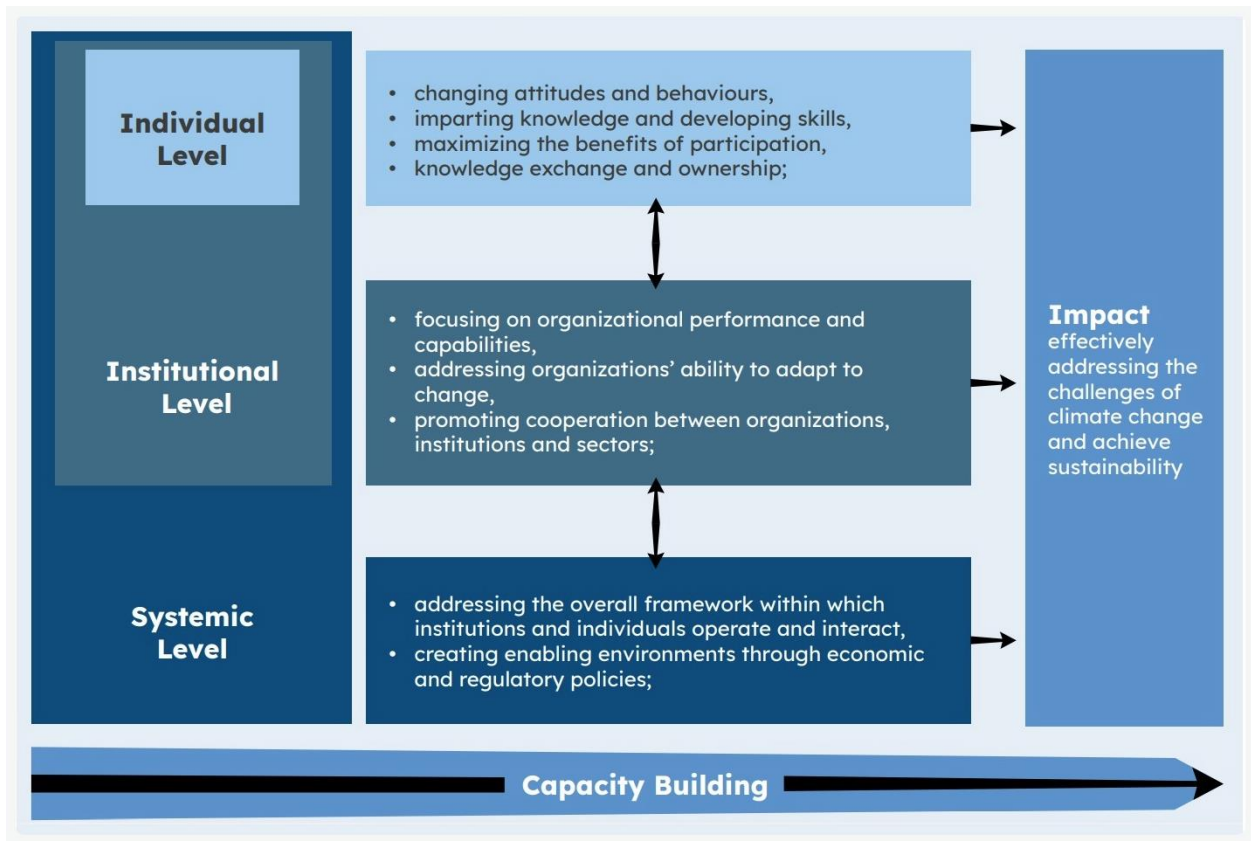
Individual Level

• changing attitudes and behaviours,
• imparting knowledge and developing skills,
• maximizing the benefits of participation,
• knowledge exchange and ownership;

Institutional Level

• focusing on organizational performance and capabilities,
• addressing organizations' ability to adapt to change,
• promoting cooperation between organizations, institutions and sectors;

Systemic Level

• addressing the overall framework within which institutions and individuals operate and interact,
• creating enabling environments through economic and regulatory policies;

Impact
effectively addressing the challenges of climate change and achieve sustainability

Capacity Building